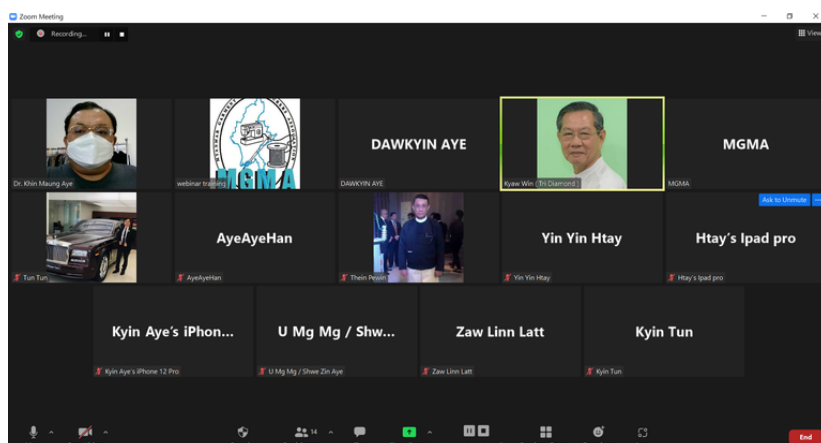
Zoom Meeting

Recording...

View

Dr. Khin Maung Aye

MGMA

webinar training

DAWKYIN AYE

DAWKYIN AYE

Kyaw Win ( Tri Diamond )

MGMA

MGMA

Ask to Unmute

Tun Tun

AyeAyeHan

AyeAyeHan

Thein Pewin

Yin Yin Htay

Yin Yin Htay

Htay's Ipad pro

Htay's Ipad pro

Kyin Aye's iPhon...

Kyin Aye's iPhone 12 Pro

U Mg Mg / Shw...

U Mg Mg / Shwe Zin Aye

Zaw Linn Latt

Zaw Linn Latt

Kyin Tun

Kyin Tun

14

End